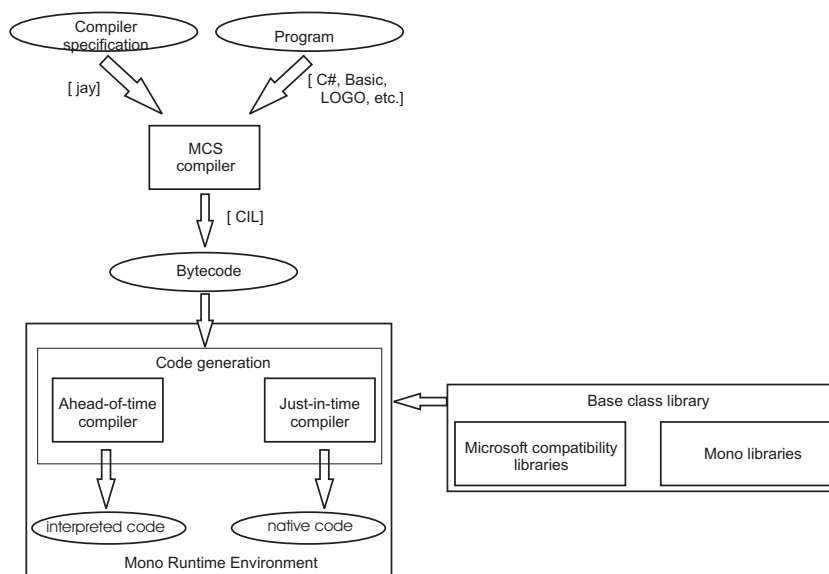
Compiler specification

Program

[ jay]

[ C#, Basic, LOGO, etc.]

MCS compiler

[ CIL]

Bytecode

Code generation

Ahead-of-time compiler

Just-in-time compiler

Base class library

Microsoft compatibility libraries

Mono libraries

interpreted code

native code

Mono Runtime Environment